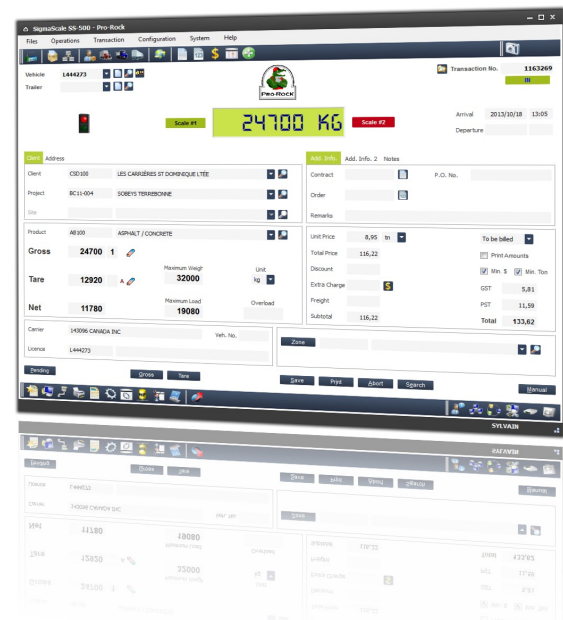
SigmaScale SS-500 - Pro-Rock

Files Operations Transaction Configuration System Help

Vehicle L444273
Trailer

Transaction No. 1163269
IN

PRO-ROCK

Scale #1 24700 KG Scale #2

Arrival 2013/10/18 13:05
Departure

Client Address

Client CSD100 LES CARRIÈRES ST DOMINIQUE LTÉE
Project BC11-004 SOBEYS TERREBONNE
Site

Product AB100 ASPHALT / CONCRETE

Gross 24700 1
Tare 12920 A
Maximum Weigh 32000
Unit kg
Net 11780
Maximum Load 19080
Overload

Carrier 140096 CANADA INC
Veh. No.
Licence L444273

Add. Info Add. Info. 2 Notes

Contract
P.O. No.
Order
Remarks

Unit Price 8,95 tn
To be billed
Total Price 116,22
Print Amounts
Discount
Min. $ Min. Ton
Extra Charge
GST 5,81
Freight
PST 11,59
Subtotal 116,22
Total 133,62

Zone

Pending Gross Tare Save Print Abort Search Manual

SYLVAIN